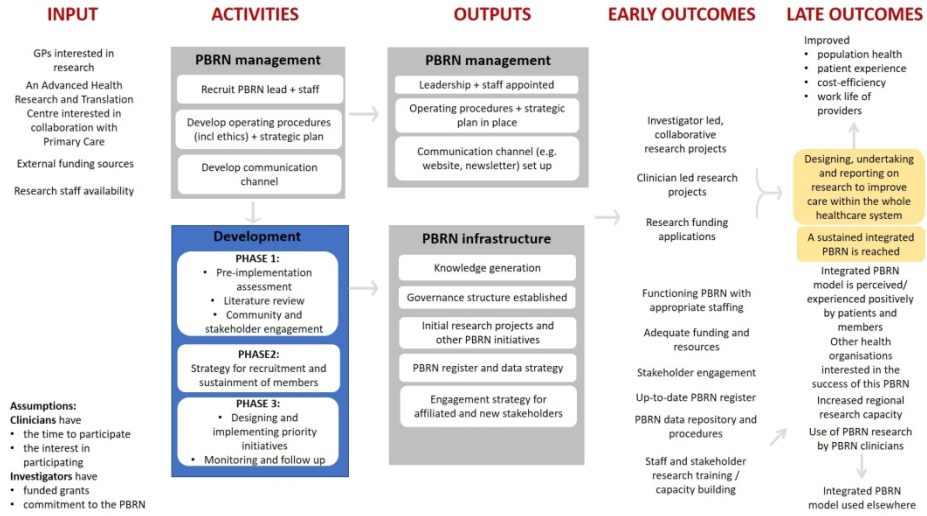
INPUT

GPs interested in research

An Advanced Health Research and Translation Centre interested in collaboration with Primary Care

External funding sources

Research staff availability

Assumptions:
Clinicians have
• the time to participate
• the interest in participating
Investigators have
• funded grants
• commitment to the PBRN

ACTIVITIES

PBRN management

Recruit PBRN lead + staff

Develop operating procedures (incl ethics) + strategic plan

Develop communication channel

Development

PHASE 1:
• Pre-implementation assessment
• Literature review
• Community and stakeholder engagement

PHASE2:
Strategy for recruitment and sustainment of members

PHASE 3:
• Designing and implementing priority initiatives
• Monitoring and follow up

OUTPUTS

PBRN management

Leadership + staff appointed

Operating procedures + strategic plan in place

Communication channel (e.g. website, newsletter) set up

PBRN infrastructure

Knowledge generation

Governance structure established

Initial research projects and other PBRN initiatives

PBRN register and data strategy

Engagement strategy for affiliated and new stakeholders

EARLY OUTCOMES

Investigator led, collaborative research projects

Clinician led research projects

Research funding applications

Functioning PBRN with appropriate staffing

Adequate funding and resources

Stakeholder engagement

Up-to-date PBRN register

PBRN data repository and procedures

Staff and stakeholder research training / capacity building

LATE OUTCOMES

Improved
• population health
• patient experience
• cost-efficiency
• work life of providers

Designing, undertaking and reporting on research to improve care within the whole healthcare system

A sustained integrated PBRN is reached

Integrated PBRN model is perceived/ experienced positively by patients and members

Other health organisations interested in the success of this PBRN

Increased regional research capacity

Use of PBRN research by PBRN clinicians

Integrated PBRN model used elsewhere